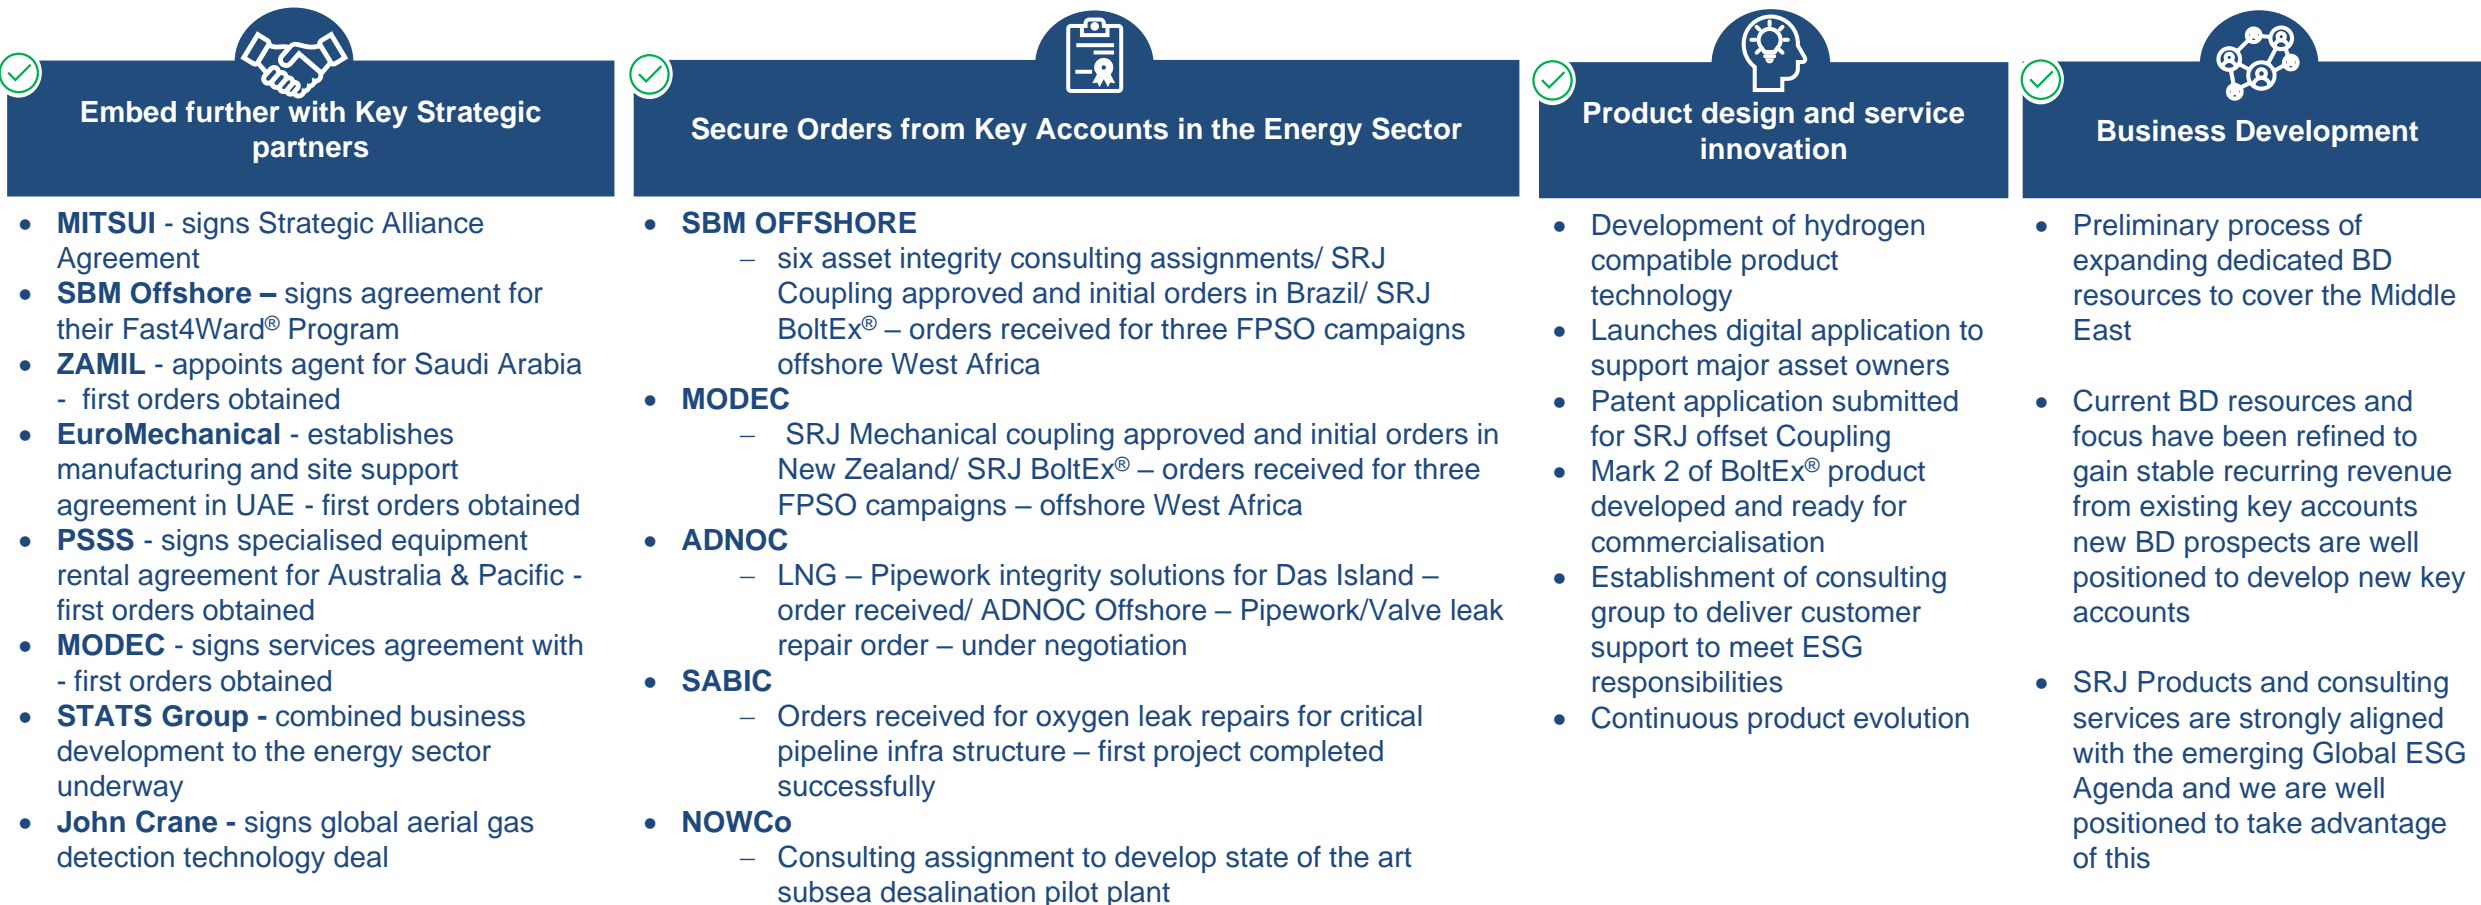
Embed further with Key Strategic partners

- **MITSUI** - signs Strategic Alliance Agreement
- **SBM Offshore –** signs agreement for their Fast4Ward® Program
- **ZAMIL** - appoints agent for Saudi Arabia - first orders obtained
- **EuroMechanical** - establishes manufacturing and site support agreement in UAE - first orders obtained
- **PSSS** - signs specialised equipment rental agreement for Australia & Pacific - first orders obtained
- **MODEC** - signs services agreement with - first orders obtained
- **STATS Group -** combined business development to the energy sector underway
- **John Crane -** signs global aerial gas detection technology deal

Secure Orders from Key Accounts in the Energy Sector

- **SBM OFFSHORE**
  – six asset integrity consulting assignments/ SRJ Coupling approved and initial orders in Brazil/ SRJ BoltEx® – orders received for three FPSO campaigns offshore West Africa
- **MODEC**
  – SRJ Mechanical coupling approved and initial orders in New Zealand/ SRJ BoltEx® – orders received for three FPSO campaigns – offshore West Africa
- **ADNOC**
  – LNG – Pipework integrity solutions for Das Island – order received/ ADNOC Offshore – Pipework/Valve leak repair order – under negotiation
- **SABIC**
  – Orders received for oxygen leak repairs for critical pipeline infra structure – first project completed successfully
- **NOWCo**
  – Consulting assignment to develop state of the art subsea desalination pilot plant

Product design and service innovation

- Development of hydrogen compatible product technology
- Launches digital application to support major asset owners
- Patent application submitted for SRJ offset Coupling
- Mark 2 of BoltEx® product developed and ready for commercialisation
- Establishment of consulting group to deliver customer support to meet ESG responsibilities
- Continuous product evolution

Business Development

- Preliminary process of expanding dedicated BD resources to cover the Middle East

- Current BD resources and focus have been refined to gain stable recurring revenue from existing key accounts new BD prospects are well positioned to develop new key accounts

- SRJ Products and consulting services are strongly aligned with the emerging Global ESG Agenda and we are well positioned to take advantage of this